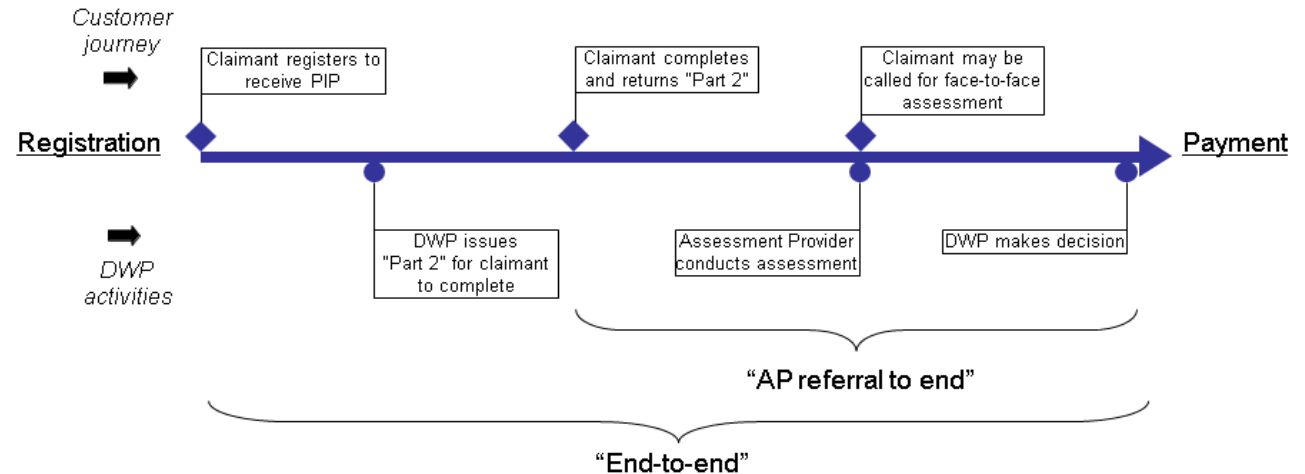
Customer journey

Claimant registers to receive PIP

Claimant completes and returns "Part 2"

Claimant may be called for face-to-face assessment

Registration

Payment

DWP activities

DWP issues "Part 2" for claimant to complete

Assessment Provider conducts assessment

DWP makes decision

"AP referral to end"

"End-to-end"